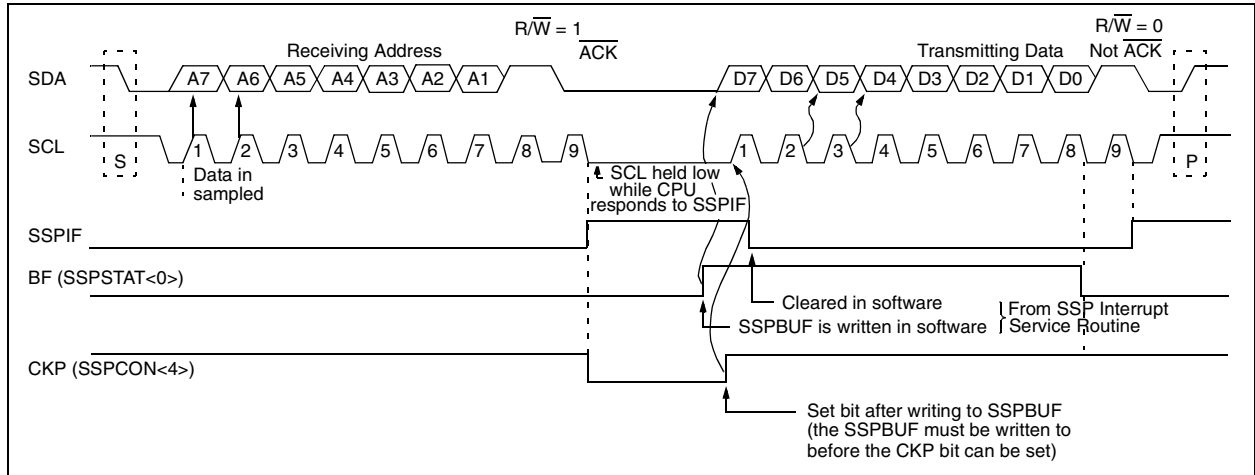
R/$\overline{W}$ = 1
$\overline{ACK}$
R/$\overline{W}$ = 0
Not $\overline{ACK}$
Receiving Address
Transmitting Data
SDA
A7 A6 A5 A4 A3 A2 A1
D7 D6 D5 D4 D3 D2 D1 D0
SCL
S
1 2 3 4 5 6 7 8 9
1 2 3 4 5 6 7 8 9
P
Data in sampled
SCL held low while CPU responds to SSPIF
SSPIF
BF (SSPSTAT<0>)
Cleared in software
SSPBUF is written in software
From SSP Interrupt Service Routine
CKP (SSPCON<4>)
Set bit after writing to SSPBUF (the SSPBUF must be written to before the CKP bit can be set)